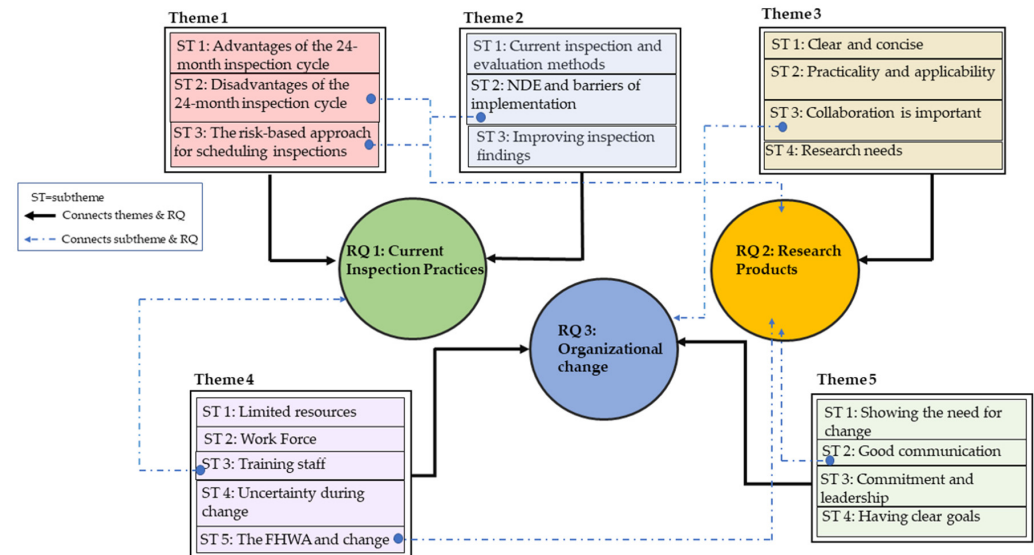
Theme 1

ST 1: Advantages of the 24-month inspection cycle

ST 2: Disadvantages of the 24-month inspection cycle

ST 3: The risk-based approach for scheduling inspections

Theme 2

ST 1: Current inspection and evaluation methods

ST 2: NDE and barriers of implementation

ST 3: Improving inspection findings

Theme 3

ST 1: Clear and concise

ST 2: Practicality and applicability

ST 3: Collaboration is important

ST 4: Research needs

ST=subtheme

Connects themes & RQ

Connects subtheme & RQ

RQ 1: Current Inspection Practices

RQ 2: Research Products

RQ 3: Organizational change

Theme 4

ST 1: Limited resources

ST 2: Work Force

ST 3: Training staff

ST 4: Uncertainty during change

ST 5: The FHWA and change

Theme 5

ST 1: Showing the need for change

ST 2: Good communication

ST 3: Commitment and leadership

ST 4: Having clear goals